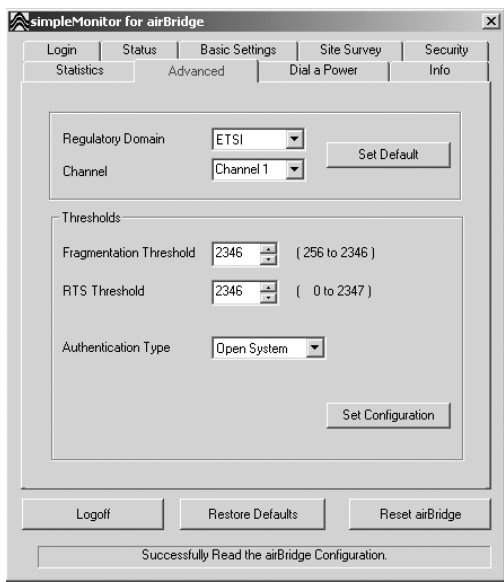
simpleMonitor for airBridge

Login | Status | Basic Settings | Site Survey | Security
Statistics | Advanced | Dial a Power | Info

Regulatory Domain ETSI
Channel Channel 1
Set Default

Thresholds
Fragmentation Threshold 2346 ( 256 to 2346 )
RTS Threshold 2346 ( 0 to 2347 )

Authentication Type Open System

Set Configuration

Logoff
Restore Defaults
Reset airBridge

Successfully Read the airBridge Configuration.